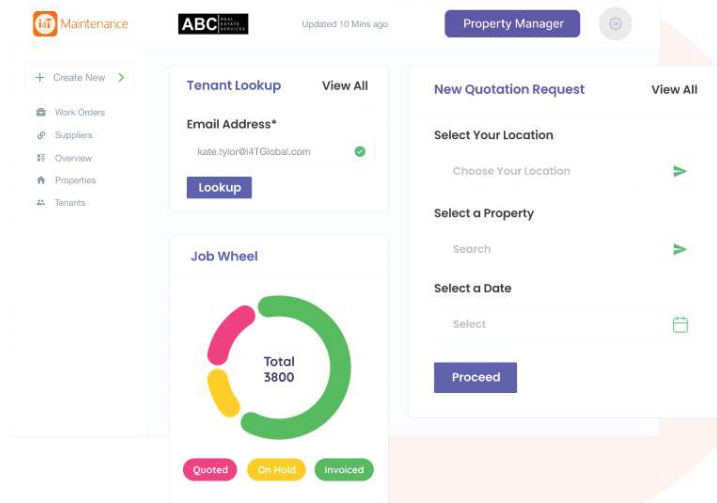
i4T Maintenance ABC REAL ESTATE SERVICES Updated 10 Mins ago Property Manager

+ Create New >

Work Orders
Suppliers
Overview
Properties
Tenants

Tenant Lookup View All

Email Address*

kate.tylor@i4TGlobal.com

Lookup

Job Wheel

Total
3800

Quoted On Hold Invoiced

New Quotation Request View All

Select Your Location

Choose Your Location

Select a Property

Search

Select a Date

Select

Proceed